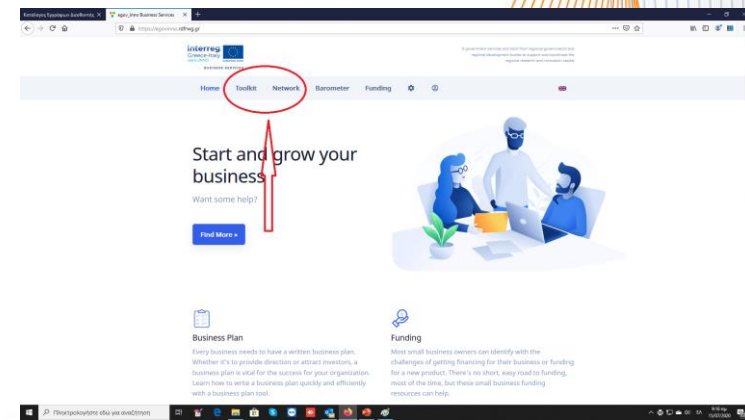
Κατάλογος Εγγράφων Διαδικτύου ×
egov_inno Business Services ×
+
https://egovinno.rdfreg.gr

interreg
Greece-Italy
BUSINESS SERVICES

A government services and tools from regional governments and regional development bodies to support and incentivise the regional research and innovation capital

Home
Toolkit
Network
Barometer
Funding

Start and grow your business

Want some help?

Find More »

Business Plan

Every business needs to have a written business plan. Whether it's to provide direction or attract investors, a business plan is vital for the success for your organization. Learn how to write a business plan quickly and efficiently with a business plan tool.

Funding

Most small business owners can identify with the challenges of getting financing for their business or funding for a new product. There's no short, easy road to funding, most of the time, but these small business funding resources can help.

Πληκτρολογήστε εδώ για αναζήτηση